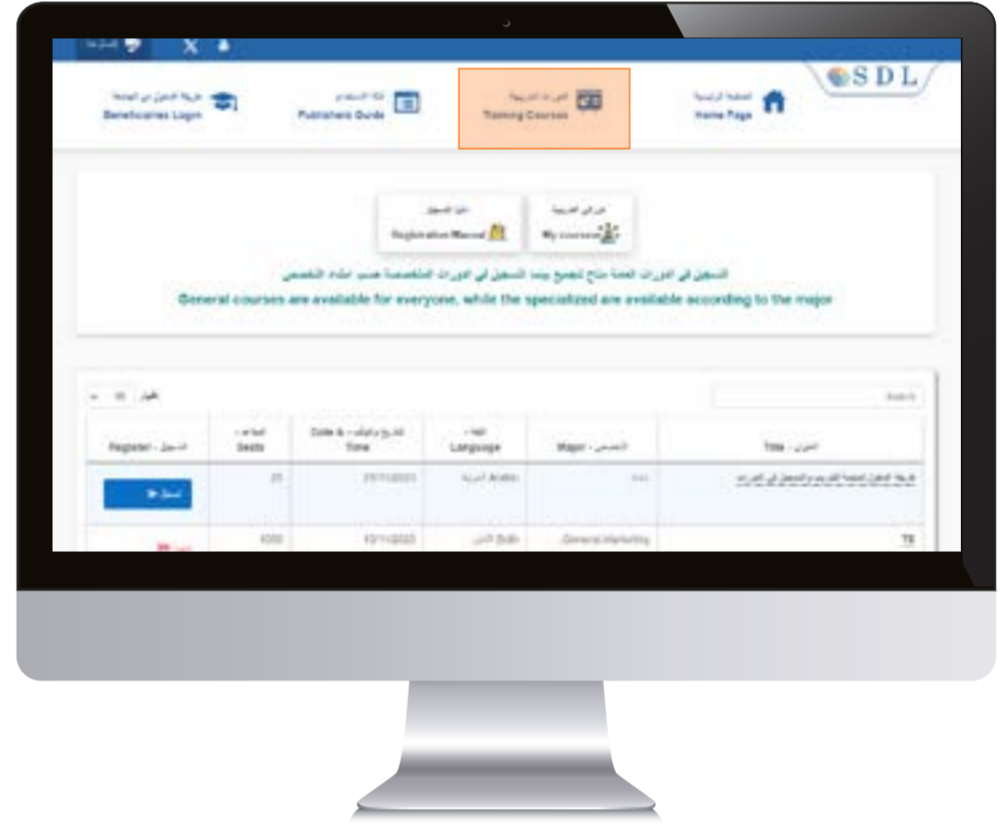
SDL

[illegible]
Home Page

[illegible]
Training Courses

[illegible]
Publishers Guide

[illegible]
Beneficiaries Login

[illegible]
My courses

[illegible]
Registration Manual

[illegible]

General courses are available for everyone, while the specialized are available according to the major

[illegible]

Search

| Title - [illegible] | Major - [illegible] | Language - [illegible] | Date & Time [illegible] | Seats - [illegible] | Register - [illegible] |
|---|---|---|---|---|---|
| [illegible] | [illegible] | Arabic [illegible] | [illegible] | 25 | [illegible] |
| TE | General Marketing | Both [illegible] | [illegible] | 1000 | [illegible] |